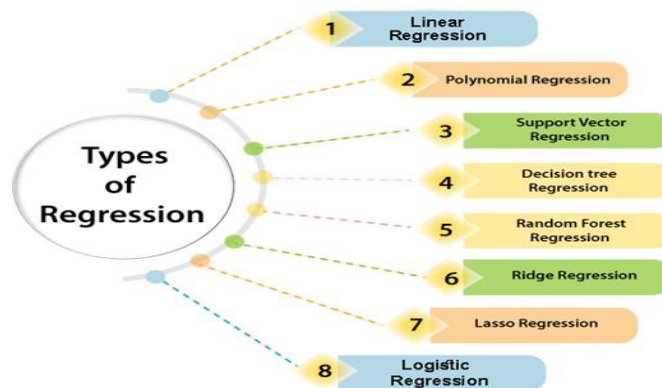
Types of Regression

1 Linear Regression

2 Polynomial Regression

3 Support Vector Regression

4 Decision tree Regression

5 Random Forest Regression

6 Ridge Regression

7 Lasso Regression

8 Logistic Regression